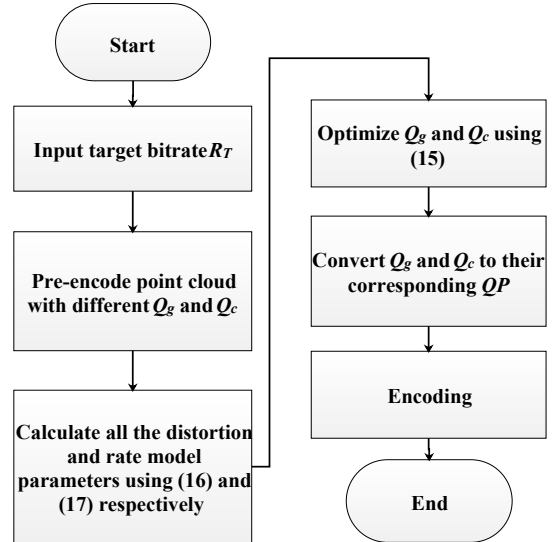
Start

Input target bitrate $R_T$

Pre-encode point cloud with different $Q_g$ and $Q_c$

Calculate all the distortion and rate model parameters using (16) and (17) respectively

Optimize $Q_g$ and $Q_c$ using (15)

Convert $Q_g$ and $Q_c$ to their corresponding $QP$

Encoding

End